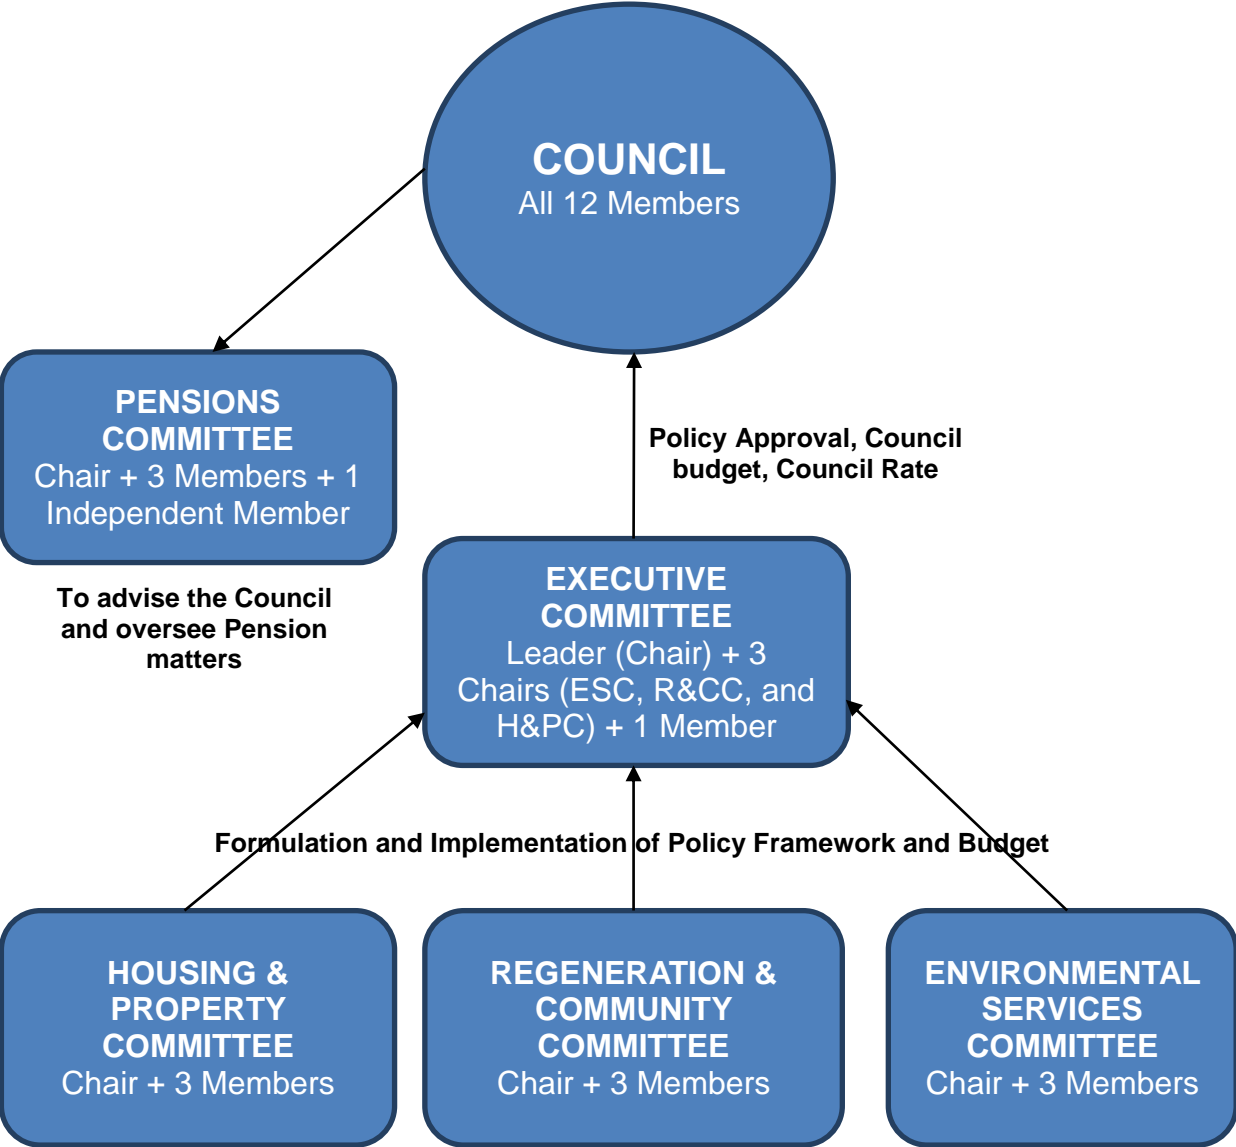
COUNCIL
All 12 Members

PENSIONS COMMITTEE
Chair + 3 Members + 1 Independent Member

To advise the Council and oversee Pension matters

Policy Approval, Council budget, Council Rate

EXECUTIVE COMMITTEE
Leader (Chair) + 3 Chairs (ESC, R&CC, and H&PC) + 1 Member

Formulation and Implementation of Policy Framework and Budget

HOUSING & PROPERTY COMMITTEE
Chair + 3 Members

REGENERATION & COMMUNITY COMMITTEE
Chair + 3 Members

ENVIRONMENTAL SERVICES COMMITTEE
Chair + 3 Members